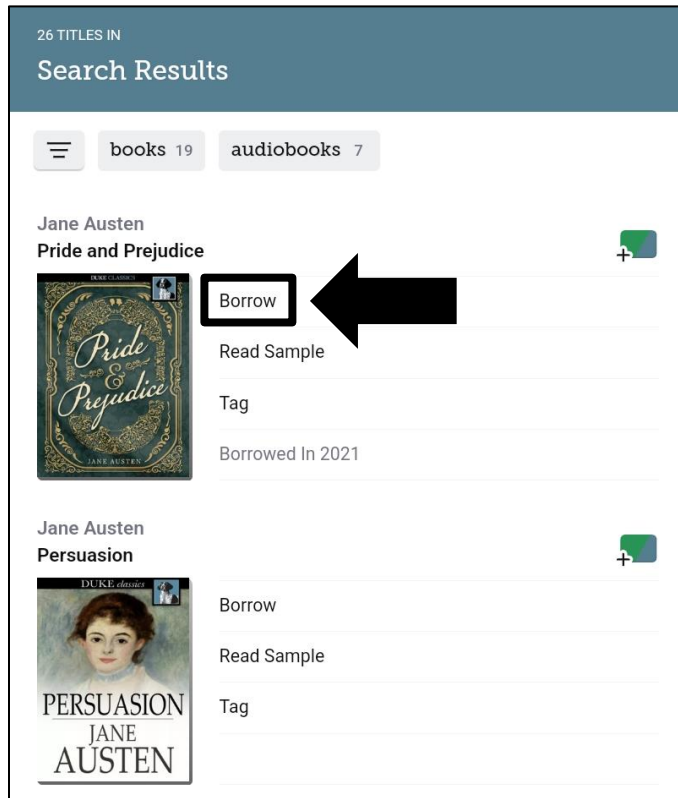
26 TITLES IN
Search Results

books 19 audiobooks 7

Jane Austen
Pride and Prejudice

DUKE CLASSICS
Pride & Prejudice
JANE AUSTEN

Borrow
Read Sample
Tag
Borrowed In 2021

Jane Austen
Persuasion

DUKE classics
PERSUASION
JANE
AUSTEN

Borrow
Read Sample
Tag